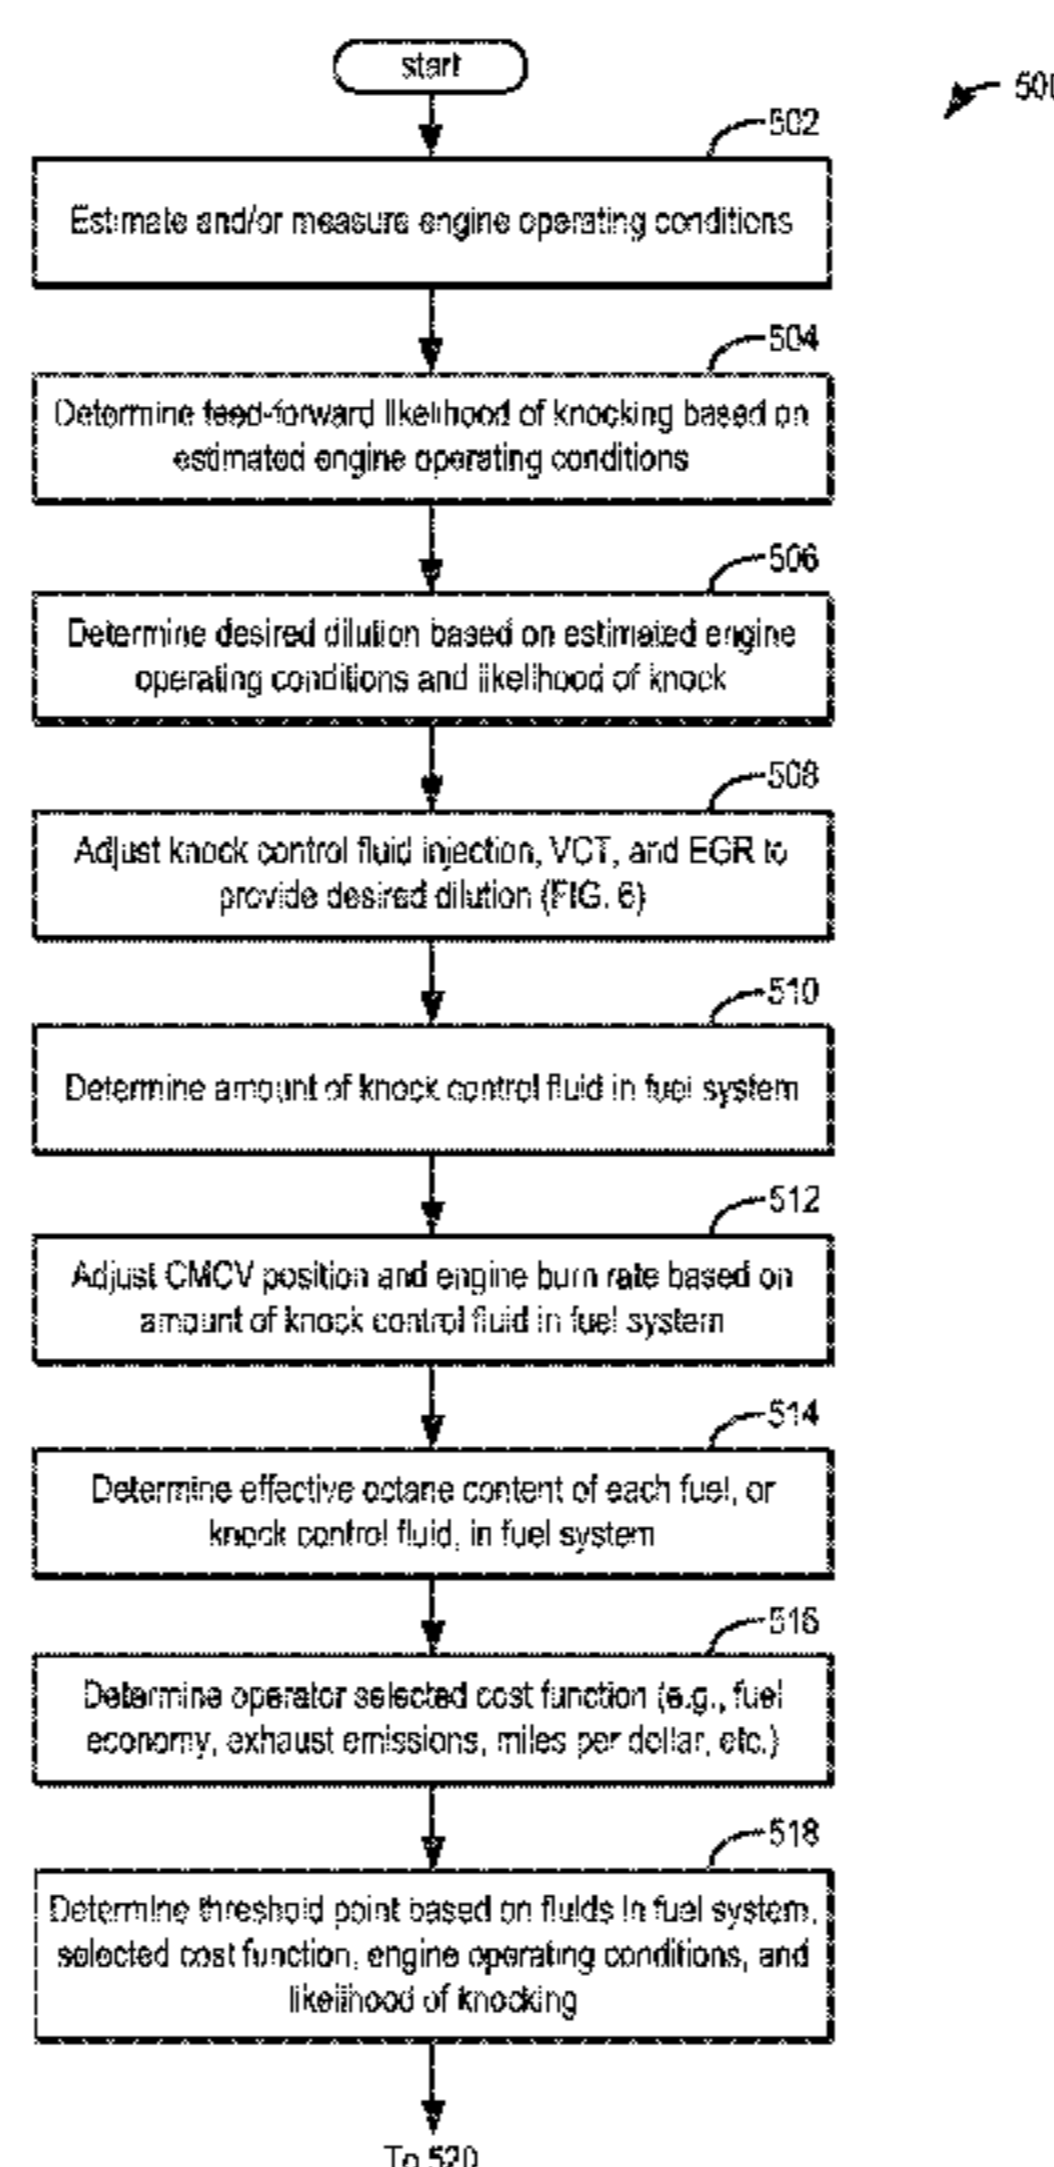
start

500

502

Estimate and/or measure engine operating conditions

504

Determine feed-forward likelihood of knocking based on estimated engine operating conditions

506

Determine desired dilution based on estimated engine operating conditions and likelihood of knock

508

Adjust knock control fluid injection, VCT, and EGR to provide desired dilution (FIG. 6)

510

Determine amount of knock control fluid in fuel system

512

Adjust CMCV position and engine burn rate based on amount of knock control fluid in fuel system

514

Determine effective octane content of each fuel, or knock control fluid, in fuel system

516

Determine operator selected cost function (e.g., fuel economy, exhaust emissions, miles per dollar, etc.)

518

Determine threshold point based on fluids in fuel system, selected cost function, engine operating conditions, and likelihood of knocking

To 520